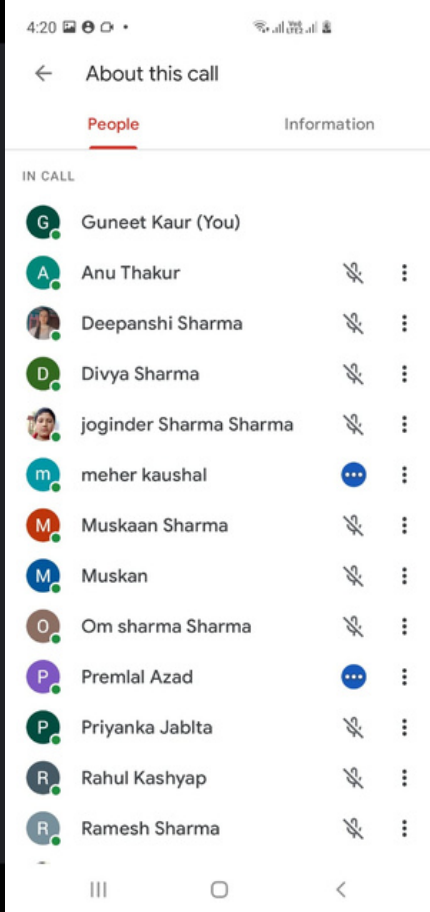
4:20

About this call

People

Information

IN CALL

G Guneet Kaur (You)

A Anu Thakur

Deepanshi Sharma

D Divya Sharma

joginder Sharma Sharma

m meher kaushal

M Muskaan Sharma

M Muskan

O Om sharma Sharma

P Premlal Azad

P Priyanka Jablta

R Rahul Kashyap

R Ramesh Sharma